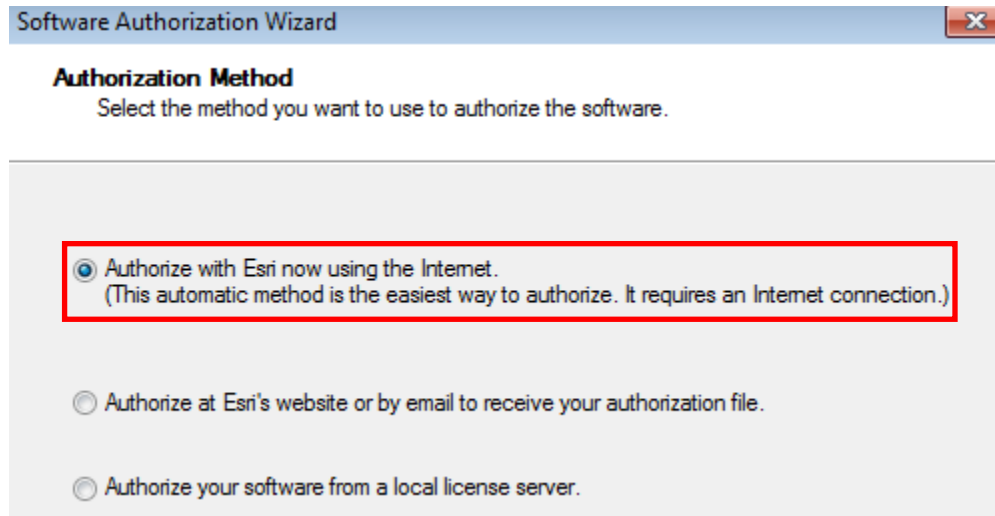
Software Authorization Wizard

Authorization Method
Select the method you want to use to authorize the software.

Authorize with Esri now using the Internet.
(This automatic method is the easiest way to authorize. It requires an Internet connection.)

Authorize at Esri's website or by email to receive your authorization file.

Authorize your software from a local license server.